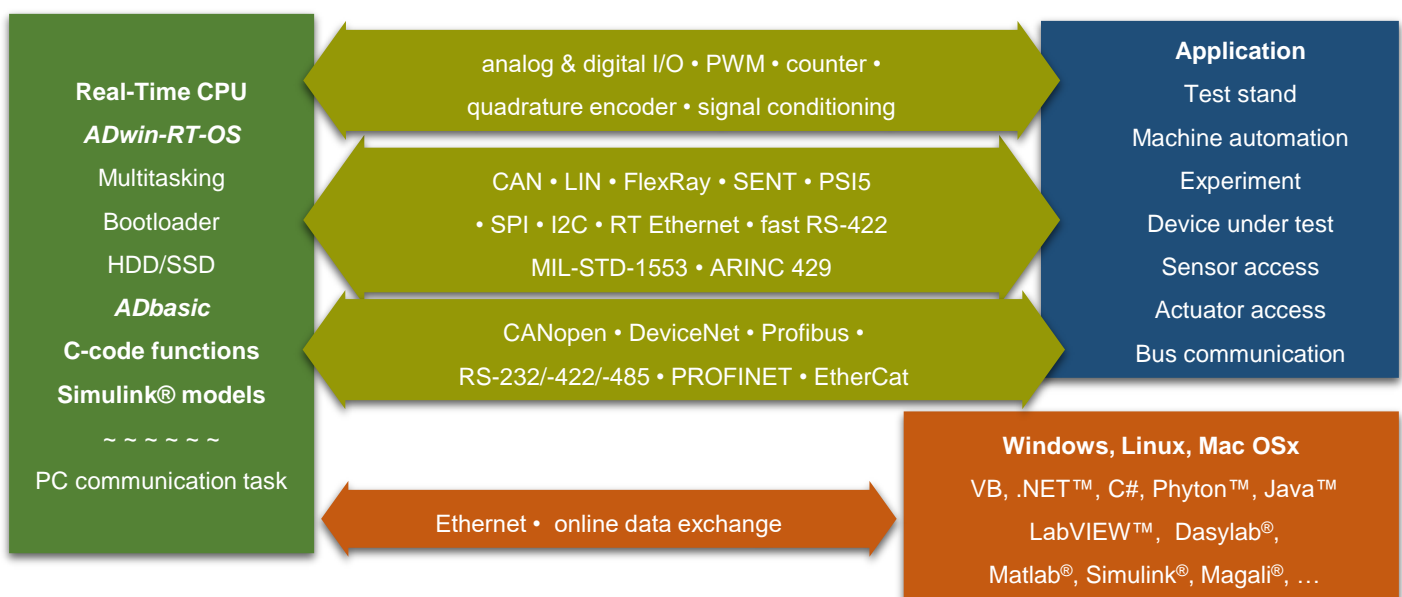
Real-Time CPU
ADwin-RT-OS
Multitasking
Bootloader
HDD/SSD
ADbasic
C-code functions
Simulink® models
~ ~ ~ ~ ~ ~
PC communication task

analog & digital I/O • PWM • counter • quadrature encoder • signal conditioning

CAN • LIN • FlexRay • SENT • PSI5 • SPI • I2C • RT Ethernet • fast RS-422 MIL-STD-1553 • ARINC 429

CANopen • DeviceNet • Profibus • RS-232/-422/-485 • PROFINET • EtherCat

Ethernet • online data exchange

Application
Test stand
Machine automation
Experiment
Device under test
Sensor access
Actuator access
Bus communication

Windows, Linux, Mac OSx
VB, .NET™, C#, Phyton™, Java™
LabVIEW™, Dasylab®,
Matlab®, Simulink®, Magali®, …